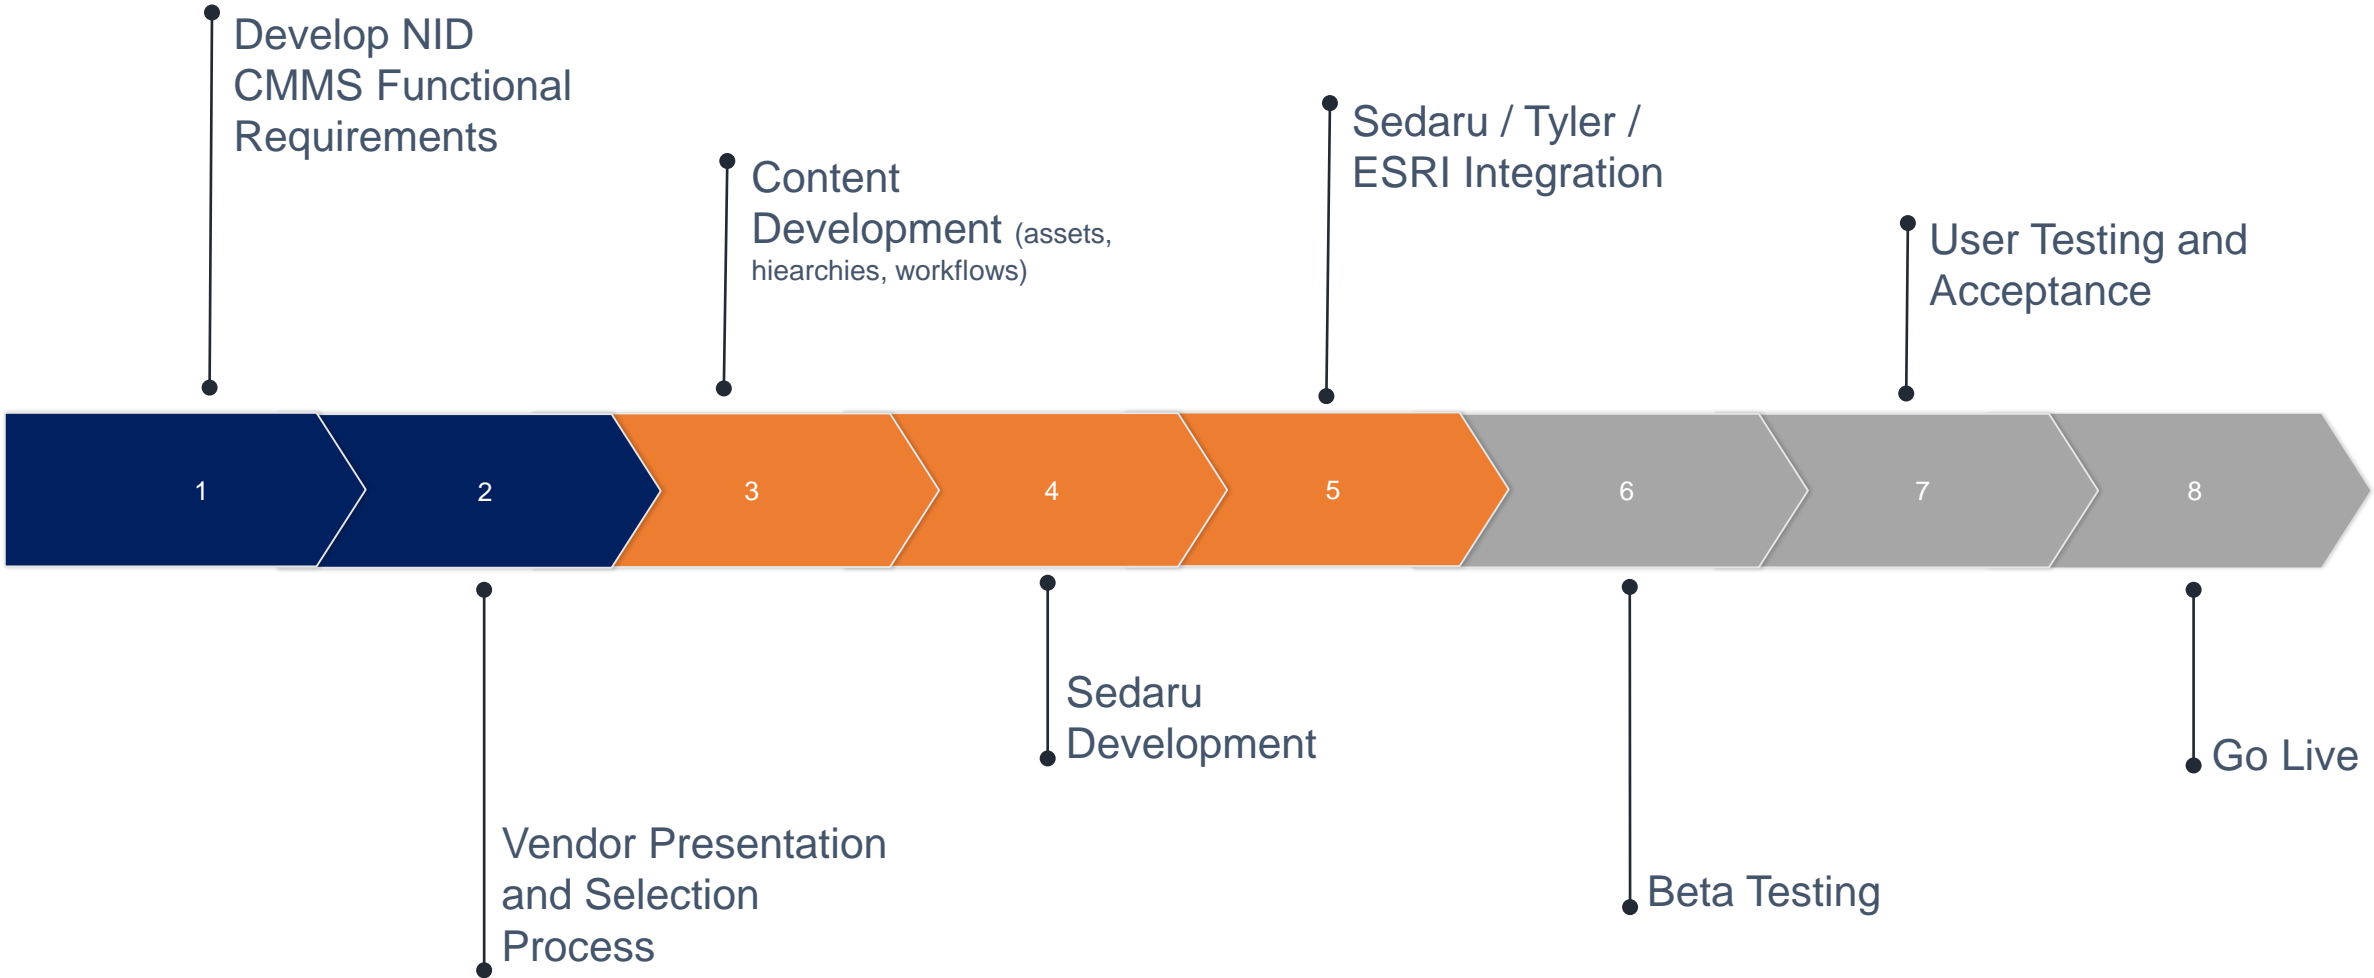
Develop NID CMMS Functional Requirements

Content Development (assets, hiearchies, workflows)

Sedaru / Tyler / ESRI Integration

User Testing and Acceptance

1

2

3

4

5

6

7

8

Vendor Presentation and Selection Process

Sedaru Development

Beta Testing

Go Live